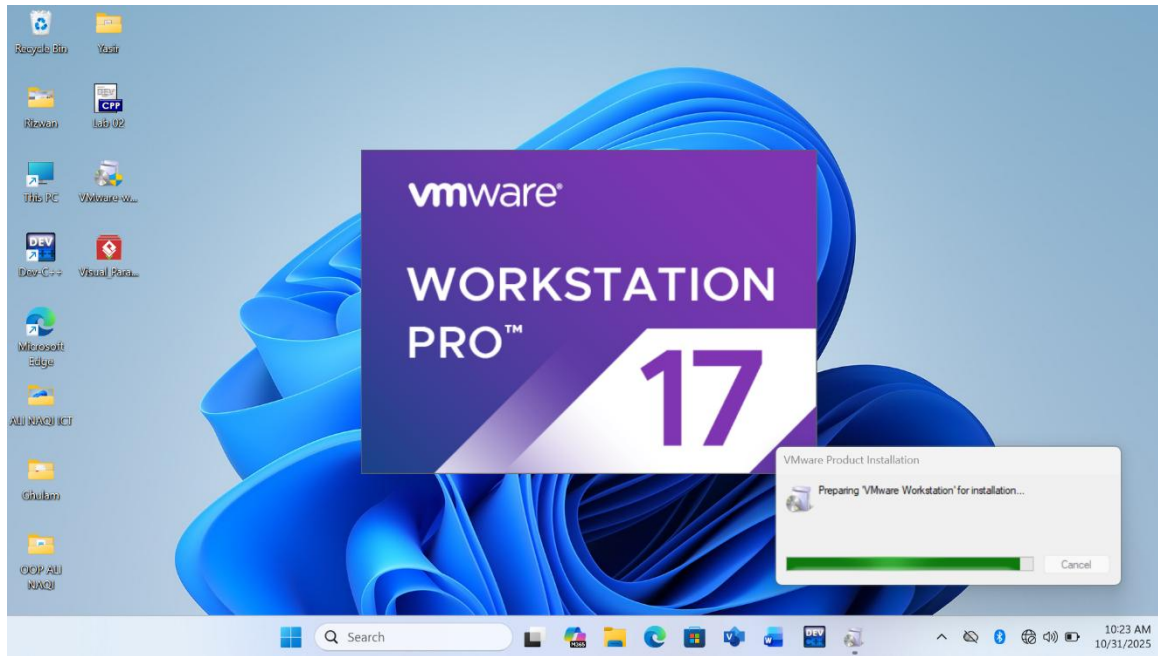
Recycle Bin
Yasir
Rizwan
CPP
Lab 02
This PC
VMware-w...
DEV
Dev-C++
Visual Para...
Microsoft Edge
ALI NAQI ICT
Ghulam
OOP ALI NAQI

vmware®
WORKSTATION PRO™
17

VMware Product Installation
Preparing 'VMware Workstation' for installation...
Cancel

Search
10:23 AM
10/31/2025